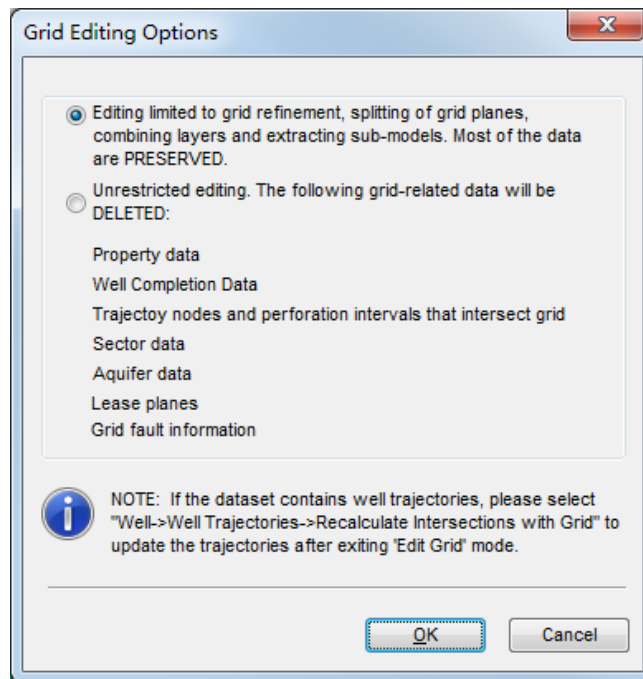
Grid Editing Options

X

Editing limited to grid refinement, splitting of grid planes, combining layers and extracting sub-models. Most of the data are PRESERVED.

Unrestricted editing. The following grid-related data will be DELETED:

Property data

Well Completion Data

Trajectoy nodes and perforation intervals that intersect grid

Sector data

Aquifer data

Lease planes

Grid fault information

NOTE: If the dataset contains well trajectories, please select "Well->Well Trajectories->Recalculate Intersections with Grid" to update the trajectories after exiting 'Edit Grid' mode.

OK

Cancel